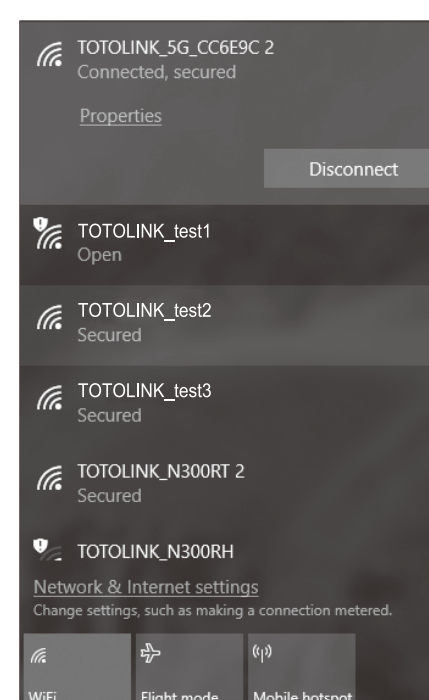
TOTOLINK_5G_CC6E9C 2
Connected, secured

Properties

Disconnect

TOTOLINK_test1
Open

TOTOLINK_test2
Secured

TOTOLINK_test3
Secured

TOTOLINK_N300RT 2
Secured

TOTOLINK_N300RH

Network & Internet settings
Change settings, such as making a connection metered.

WiFi

Flight mode

Mobile hotspot